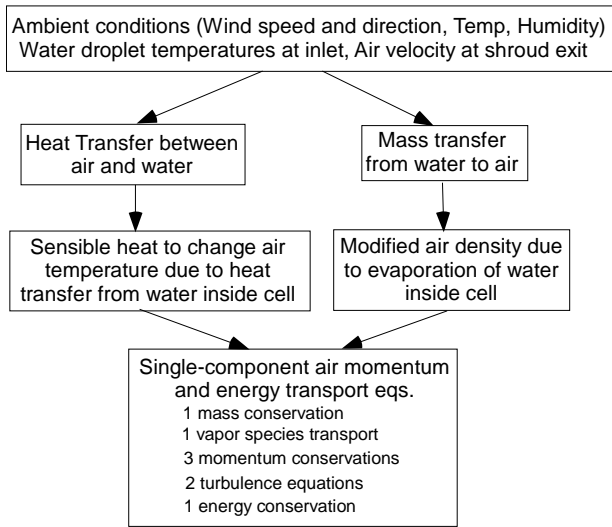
Ambient conditions (Wind speed and direction, Temp, Humidity)
Water droplet temperatures at inlet, Air velocity at shroud exit

Heat Transfer between air and water

Mass transfer from water to air

Sensible heat to change air temperature due to heat transfer from water inside cell

Modified air density due to evaporation of water inside cell

Single-component air momentum and energy transport eqs.
1 mass conservation
1 vapor species transport
3 momentum conservations
2 turbulence equations
1 energy conservation